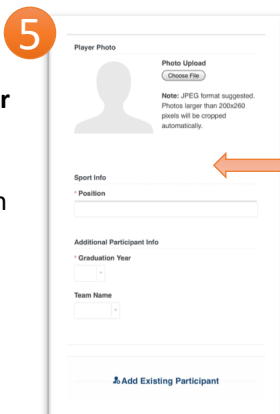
5

r

n

Player Photo

Photo Upload

Choose File

Note: JPEG format suggested. Photos larger than 200x260 pixels will be cropped automatically.

Sport Info

* Position

Additional Participant Info

* Graduation Year

Team Name

Add Existing Participant